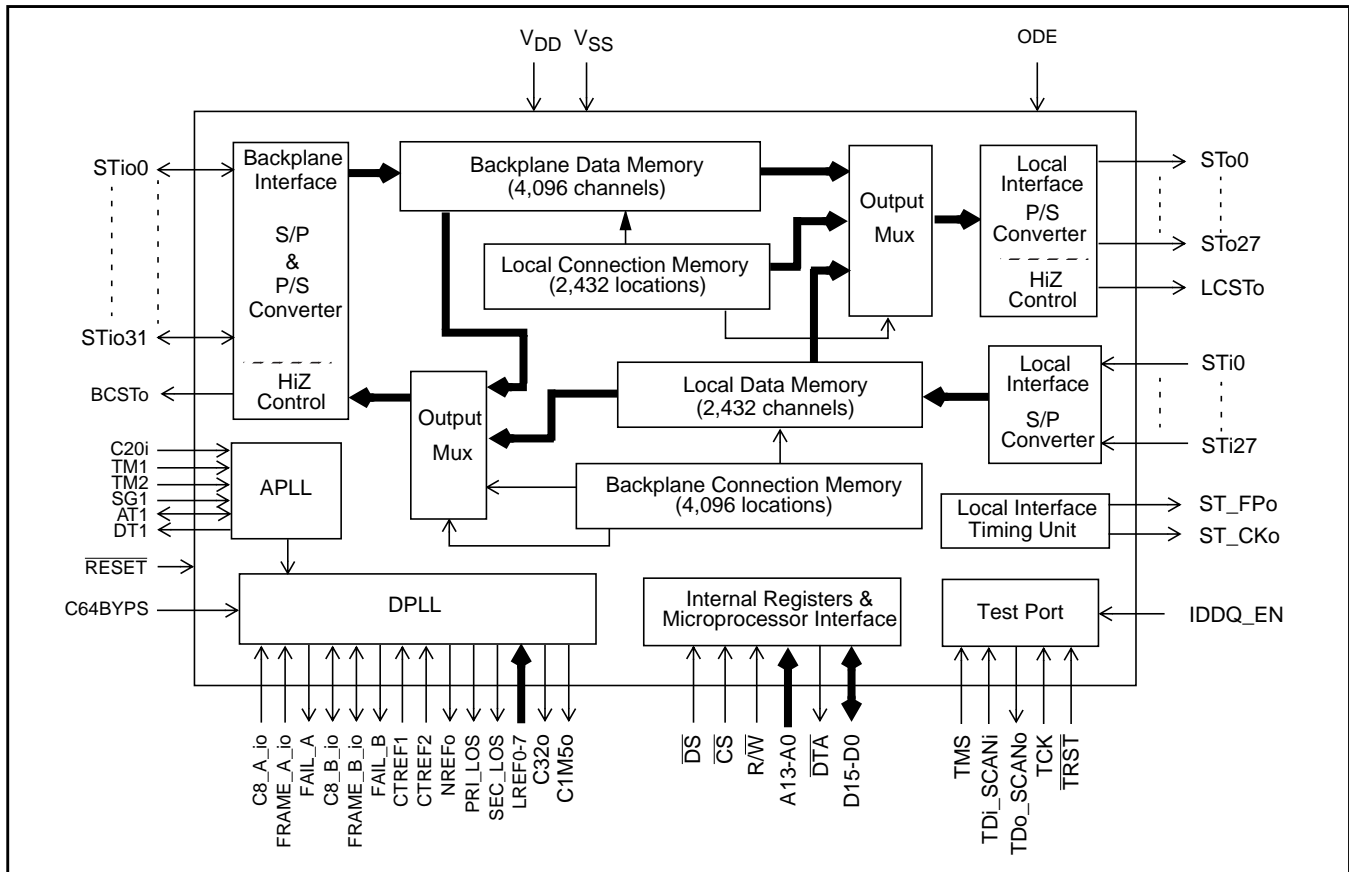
$V_{DD}$ $V_{SS}$

ODE

STio0

STio31

BCSTo

Backplane Interface

S/P & P/S Converter

HiZ Control

Backplane Data Memory (4,096 channels)

Local Connection Memory (2,432 locations)

Output Mux

Local Interface P/S Converter

HiZ Control

STo0

STo27

LCSTo

Local Data Memory (2,432 channels)

Local Interface S/P Converter

STi0

STi27

Output Mux

Backplane Connection Memory (4,096 locations)

C20i
TM1
TM2
SG1
AT1
DT1

APLL

Local Interface Timing Unit

ST_FPo

ST_CKo

$\overline{RESET}$

C64BYPS

DPLL

Internal Registers & Microprocessor Interface

Test Port

IDDQ_EN

C8_A_io
FRAME_A_io
FAIL_A
C8_B_io
FRAME_B_io
FAIL_B
CTREF1
CTREF2
NREFo
PRI_LOS
SEC_LOS
LREF0-7
C32o
C1M5o

$\overline{DS}$
$\overline{CS}$
R/$\overline{W}$
A13-A0
$\overline{DTA}$
D15-D0

TMS
TDi_SCANi
TDo_SCANo
TCK
$\overline{TRST}$